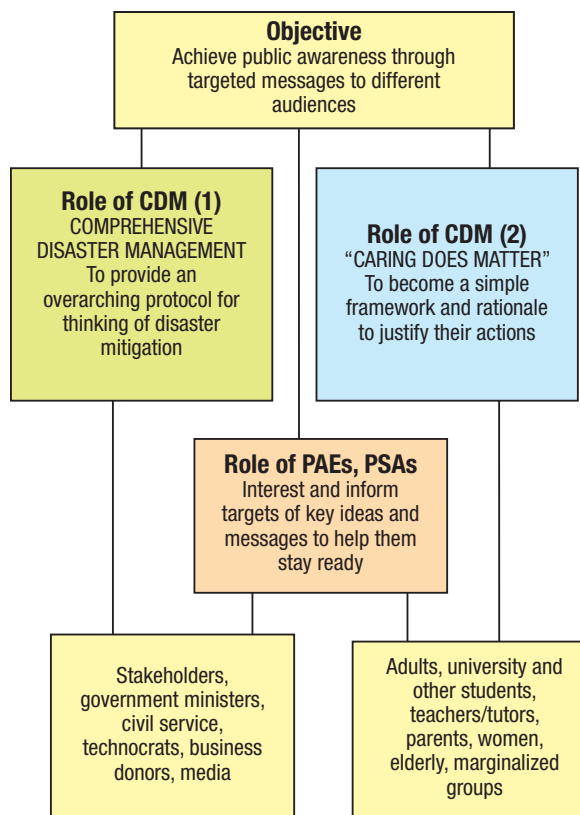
**Objective**
Achieve public awareness through targeted messages to different audiences

**Role of CDM (1)**
COMPREHENSIVE DISASTER MANAGEMENT
To provide an overarching protocol for thinking of disaster mitigation

**Role of CDM (2)**
"CARING DOES MATTER"
To become a simple framework and rationale to justify their actions

**Role of PAEs, PSAs**
Interest and inform targets of key ideas and messages to help them stay ready

Stakeholders, government ministers, civil service, technocrats, business donors, media

Adults, university and other students, teachers/tutors, parents, women, elderly, marginalized groups